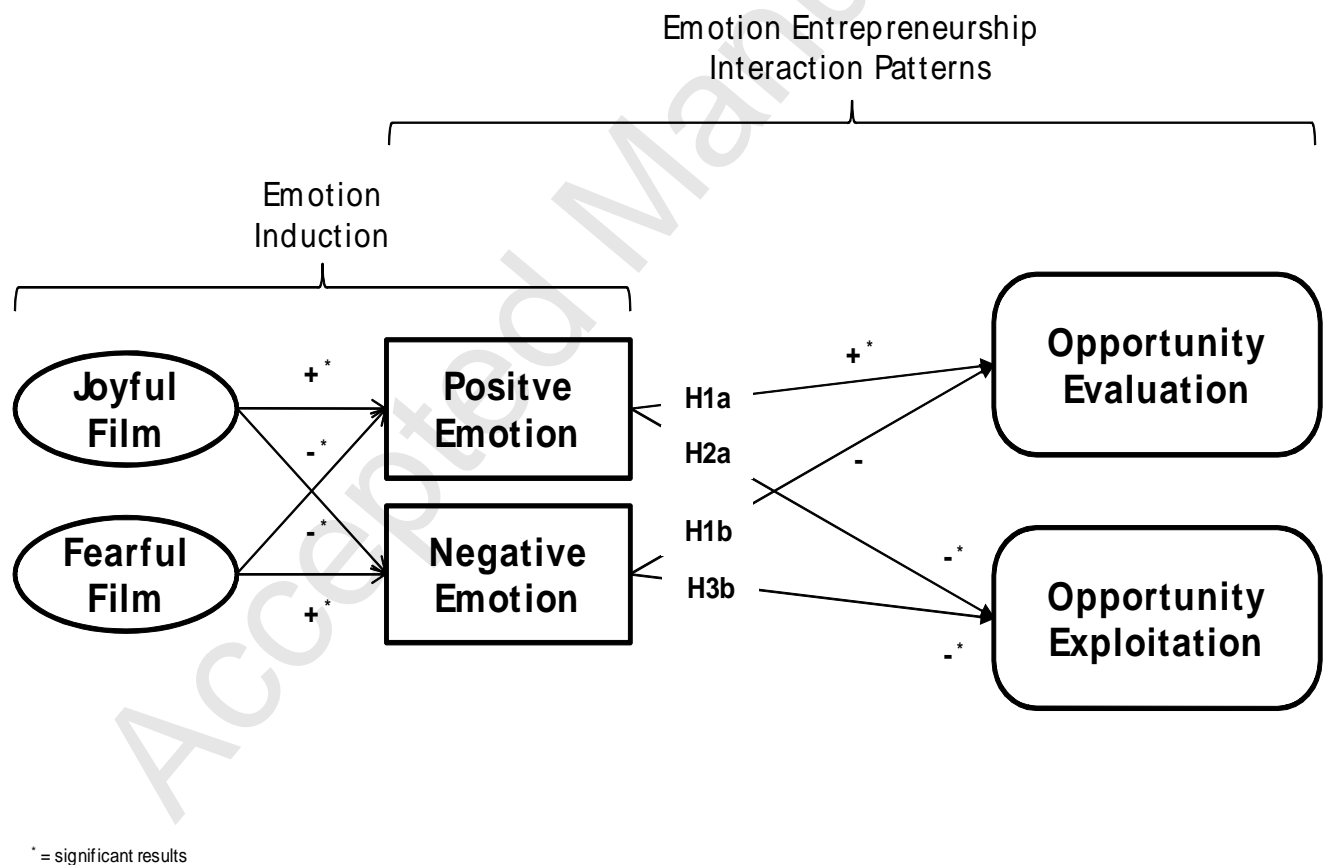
Emotion Entrepreneurship Interaction Patterns

Emotion Induction

Joyful Film

Fearful Film

$+^*$

$-^*$

$-^*$

$+^*$

Positve Emotion

Negative Emotion

H1a

H2a

H1b

H3b

$+^*$

-

$-^*$

$-^*$

Opportunity Evaluation

Opportunity Exploitation

Accepted Manuscript

$^*$ = significant results